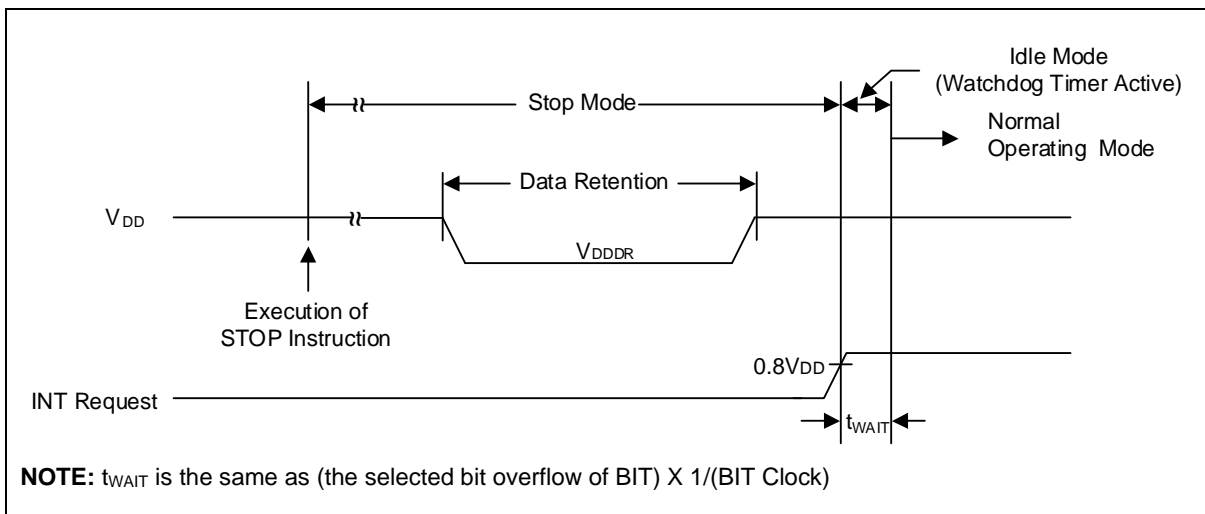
Idle Mode
(Watchdog Timer Active)

Stop Mode

Normal
Operating Mode

Data Retention

$V_{DD}$

$V_{DDDR}$

Execution of
STOP Instruction

0.8VDD

INT Request

$t_{WAIT}$

**NOTE:** $t_{WAIT}$ is the same as (the selected bit overflow of BIT) X 1/(BIT Clock)